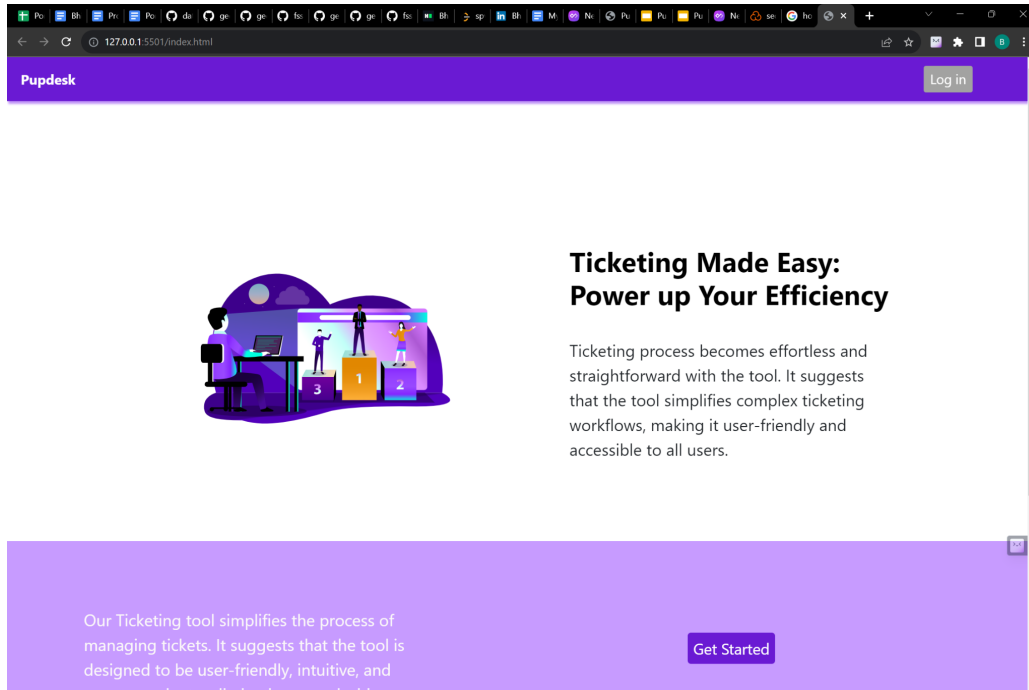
Po Bh Pr Po da ge ge fs ge ge fs Bh sp Bh M Ne Pu Pu Pu Ne se ho

127.0.0.1:5501/index.html

Pupdesk

Log in

Ticketing Made Easy: Power up Your Efficiency

Ticketing process becomes effortless and straightforward with the tool. It suggests that the tool simplifies complex ticketing workflows, making it user-friendly and accessible to all users.

3 1 2

Our Ticketing tool simplifies the process of managing tickets. It suggests that the tool is designed to be user-friendly, intuitive, and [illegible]

Get Started